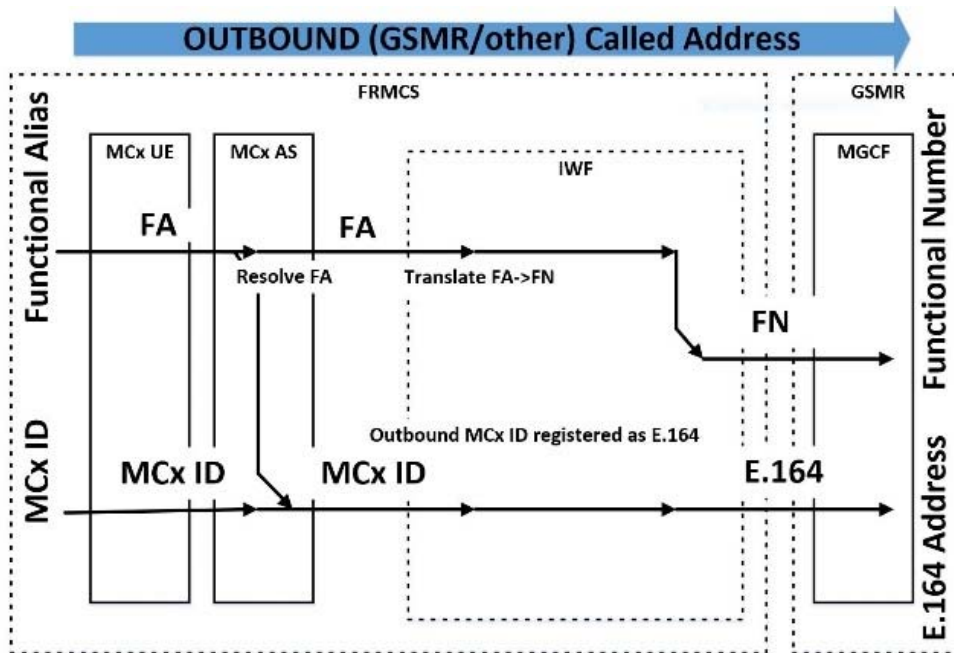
OUTBOUND (GSMR/other) Called Address

FRMCS

GSMR

Functional Alias

MCx UE

MCx AS

IWF

MGCF

Functional Number

FA

FA

Resolve FA

Translate FA->FN

FN

MCx ID

Outbound MCx ID registered as E.164

MCx ID

MCx ID

E.164

E.164 Address